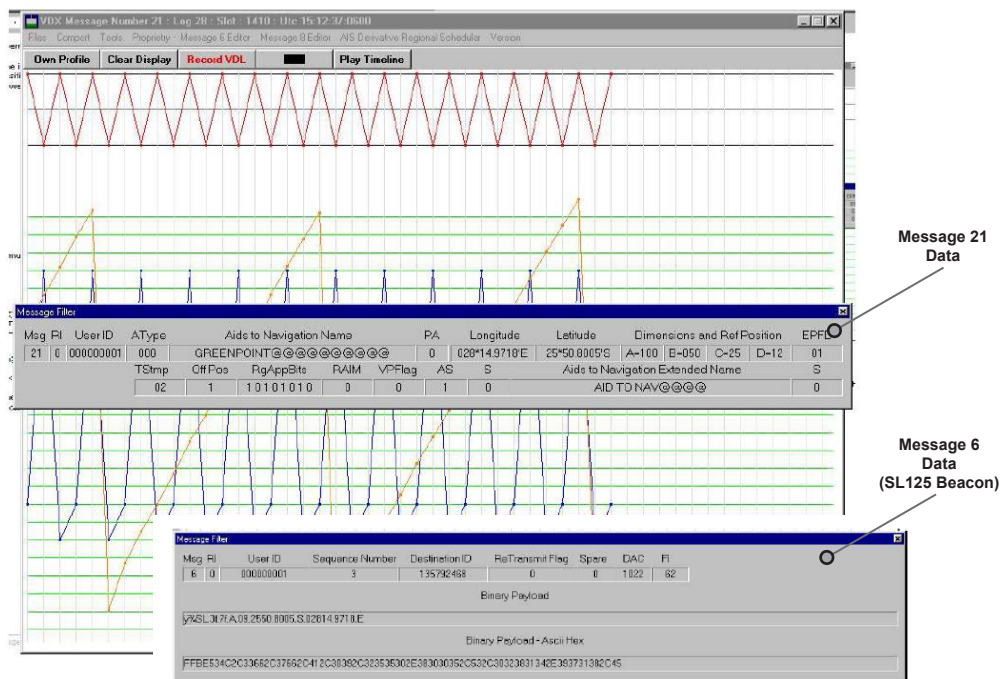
VDX Message Number 21 : Log 28 : Slot : 1410 : Utc 15:12:37:0600

Files Comport Tools Propriety Message 6 Editor Message 8 Editor AIS Derivative Regional Scheduler Version

Own Profile Clear Display Record VDL Play Timeline

Message 21 Data

Message Filter

| Msg | RI | User ID | AType | Aids to Navigation Name | PA | Longitude | Latitude | Dimensions and Ref Position | | | | EPFD |
|---|---|---|---|---|---|---|---|---|---|---|---|---|
| 21 | 0 | 000000001 | 000 | GREENPOINT@@@@@@@@@@ | 0 | 020*14.9710'E | 25*50.8005'S | A-100 | B-050 | C-25 | D-12 | 01 |

| TStmp | OffPos | RgAppBits | RAIM | VPFlag | AS | S | Aids to Navigation Extended Name | S |
|---|---|---|---|---|---|---|---|---|
| 02 | 1 | 10101010 | 0 | 0 | 1 | 0 | AID TO NAV@@@@ | 0 |

Message 6 Data (SL125 Beacon)

Message Filter

| Msg | RI | User ID | Sequence Number | Destination ID | ReTransmit Flag | Spare | DAC | FI |
|---|---|---|---|---|---|---|---|---|
| 6 | 0 | 000000001 | 3 | 135792468 | 0 | 0 | 1022 | 62 |

Binary Payload

ÿ¾SL3t7f.A.09.2550.8005.S.02014.9718.E

Binary Payload - Ascii Hex

FFBE534C2C33662C37662C412C30392C323535302E383030352C532C30323031342E393731382C45